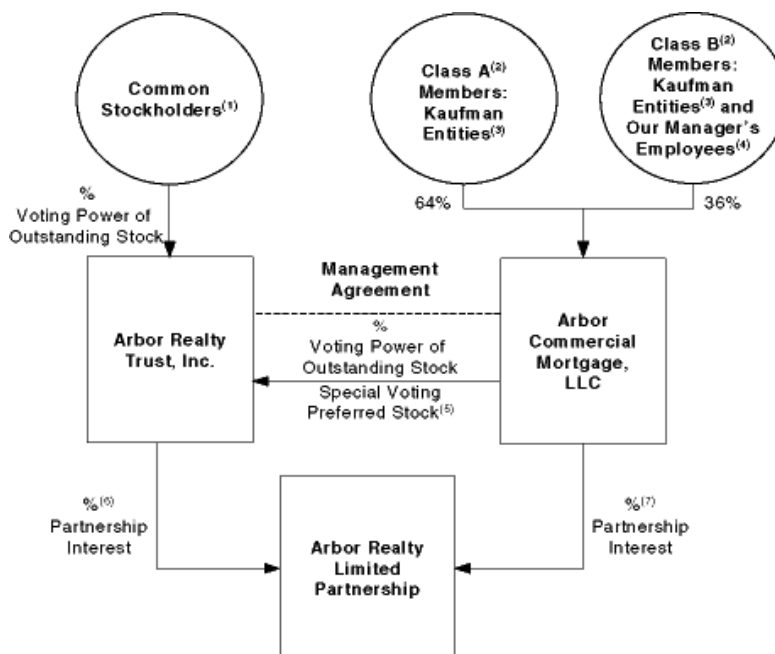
Common Stockholders$^{(1)}$

Class A$^{(2)}$ Members: Kaufman Entities$^{(3)}$

Class B$^{(2)}$ Members: Kaufman Entities$^{(3)}$ and Our Manager's Employees$^{(4)}$

% Voting Power of Outstanding Stock

64%

36%

Management Agreement

Arbor Realty Trust, Inc.

% Voting Power of Outstanding Stock

Special Voting Preferred Stock$^{(5)}$

Arbor Commercial Mortgage, LLC

%$^{(6)}$ Partnership Interest

Arbor Realty Limited Partnership

%$^{(7)}$ Partnership Interest